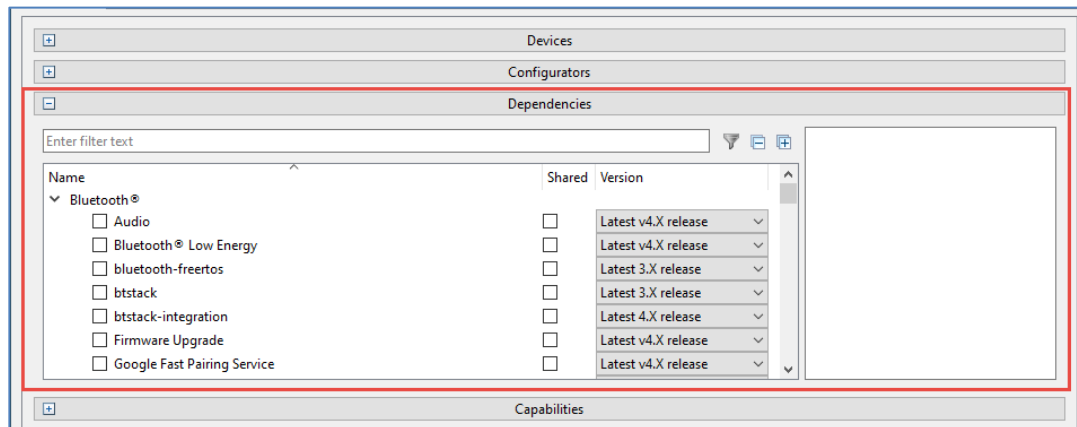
Devices

Configurators

Dependencies

Enter filter text

| Name | Shared | Version |
|---|---|---|
| Bluetooth® | | |
| Audio | | Latest v4.X release |
| Bluetooth® Low Energy | | Latest v4.X release |
| bluetooth-freertos | | Latest 3.X release |
| btstack | | Latest 3.X release |
| btstack-integration | | Latest 4.X release |
| Firmware Upgrade | | Latest v4.X release |
| Google Fast Pairing Service | | Latest v4.X release |

Capabilities